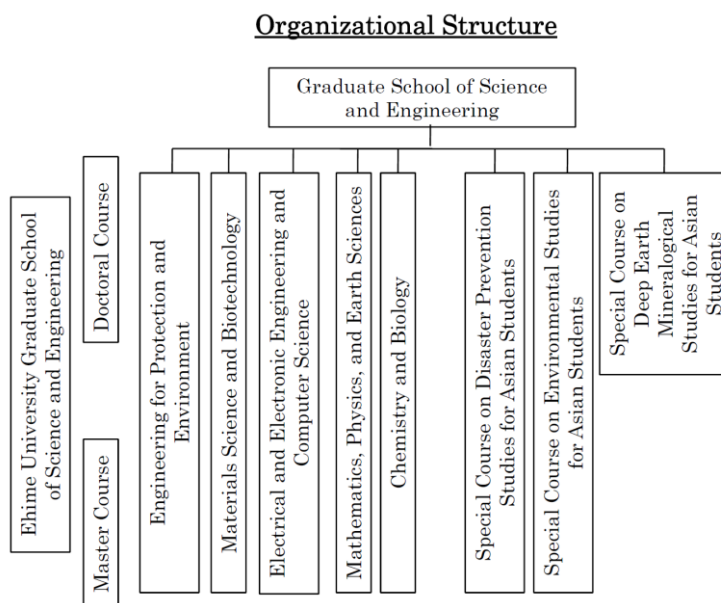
Organizational Structure

Graduate School of Science and Engineering

Ehime University Graduate School of Science and Engineering

Doctoral Course

Master Course

Engineering for Protection and Environment

Materials Science and Biotechnology

Electrical and Electronic Engineering and Computer Science

Mathematics, Physics, and Earth Sciences

Chemistry and Biology

Special Course on Disaster Prevention Studies for Asian Students

Special Course on Environmental Studies for Asian Students

Special Course on Deep Earth Mineralogical Studies for Asian Students